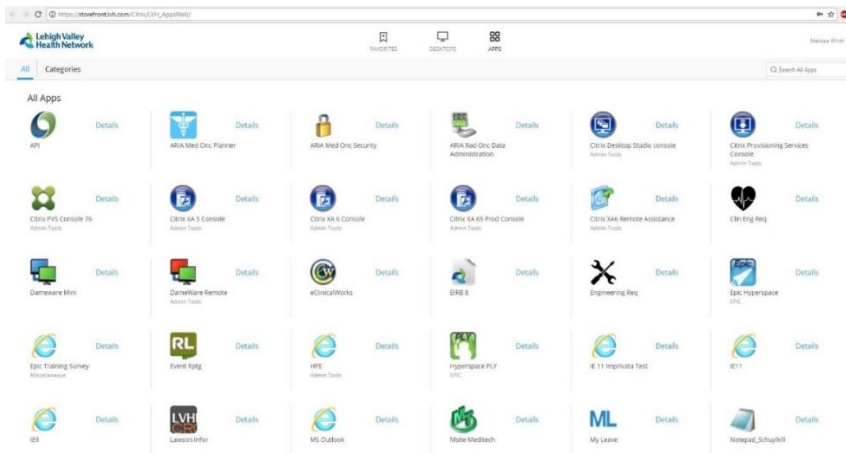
https://storefront.lvh.com/Citrix/LVH_AppsWeb/

Lehigh Valley Health Network

FAVORITES DESKTOPS APPS

Melissa Wirth

All Categories

Search All Apps

All Apps

API Details

ARIA Med Onc Planner Details

ARIA Med Onc Security Details

ARIA Rad Onc Data Administration Details

Citrix Desktop Studio console Admin Tools Details

Citrix Provisioning Services Console Admin Tools Details

Citrix PVS Console 76 Admin Tools Details

Citrix XA 5 Console Admin Tools Details

Citrix XA 6 Console Admin Tools Details

Citrix XA 65 Prod Console Admin Tools Details

Citrix XA6 Remote Assistance Admin Tools Details

Clin Eng Req Details

Dameware Mini Details

DameWare Remote Admin Tools Details

eClinicalWorks Details

EIRB 8 Details

Engineering Req Details

Epic Hyperspace EPIC Details

Epic Training Survey Miscellaneous Details

Event Rptg Details

HPE Admin Tools Details

Hyperspace PLY EPIC Details

IE 11 Imprivata Test Details

IE11 Details

IE9 Details

Lawson Infor Details

MS Outlook Details

Msite Meditech Details

My Leave Details

Notepad_Schuylkill Details